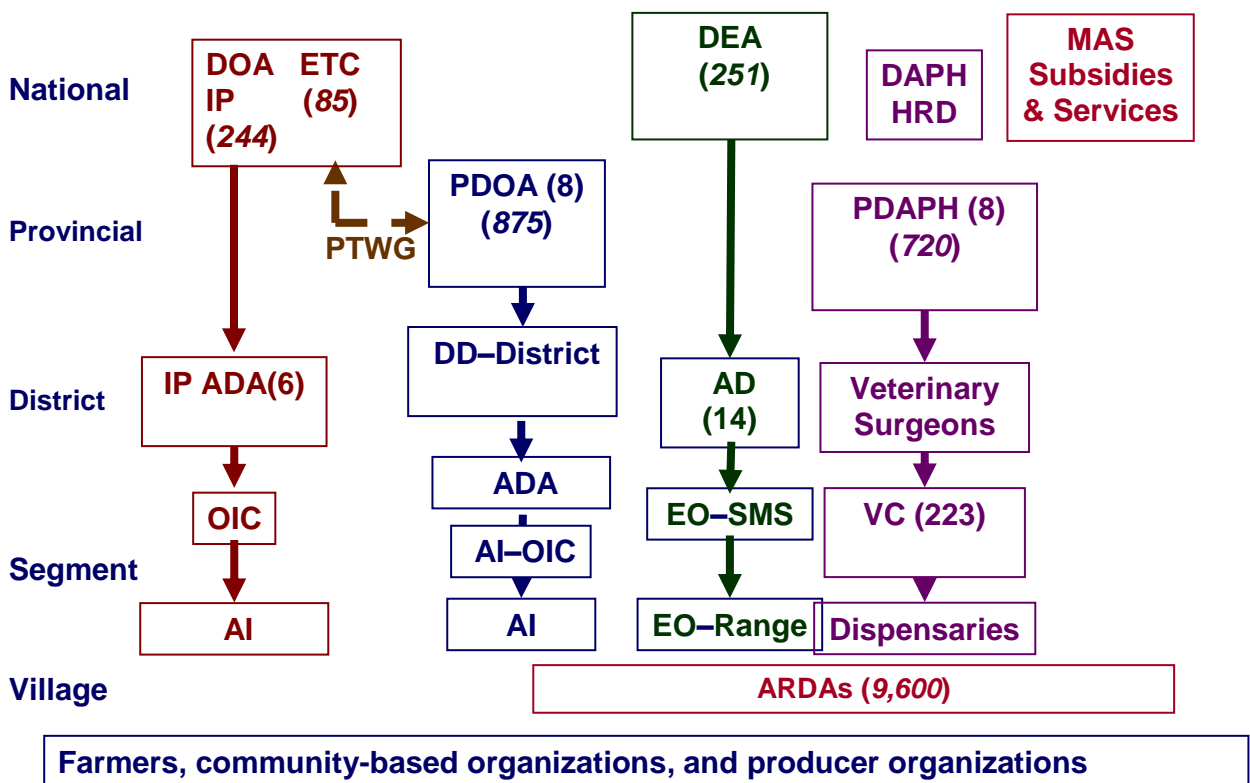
National

DOA ETC
IP (*85*)
(*244*)

DEA
(*251*)

DAPH
HRD

MAS
Subsidies
& Services

Provincial

PTWG

PDOA (8)
(*875*)

PDAPH (8)
(*720*)

District

IP ADA(6)

DD–District

AD
(14)

Veterinary
Surgeons

OIC

ADA

EO–SMS

VC (223)

Segment

AI–OIC

AI

AI

EO–Range

Dispensaries

Village

ARDAs (*9,600*)

Farmers, community-based organizations, and producer organizations